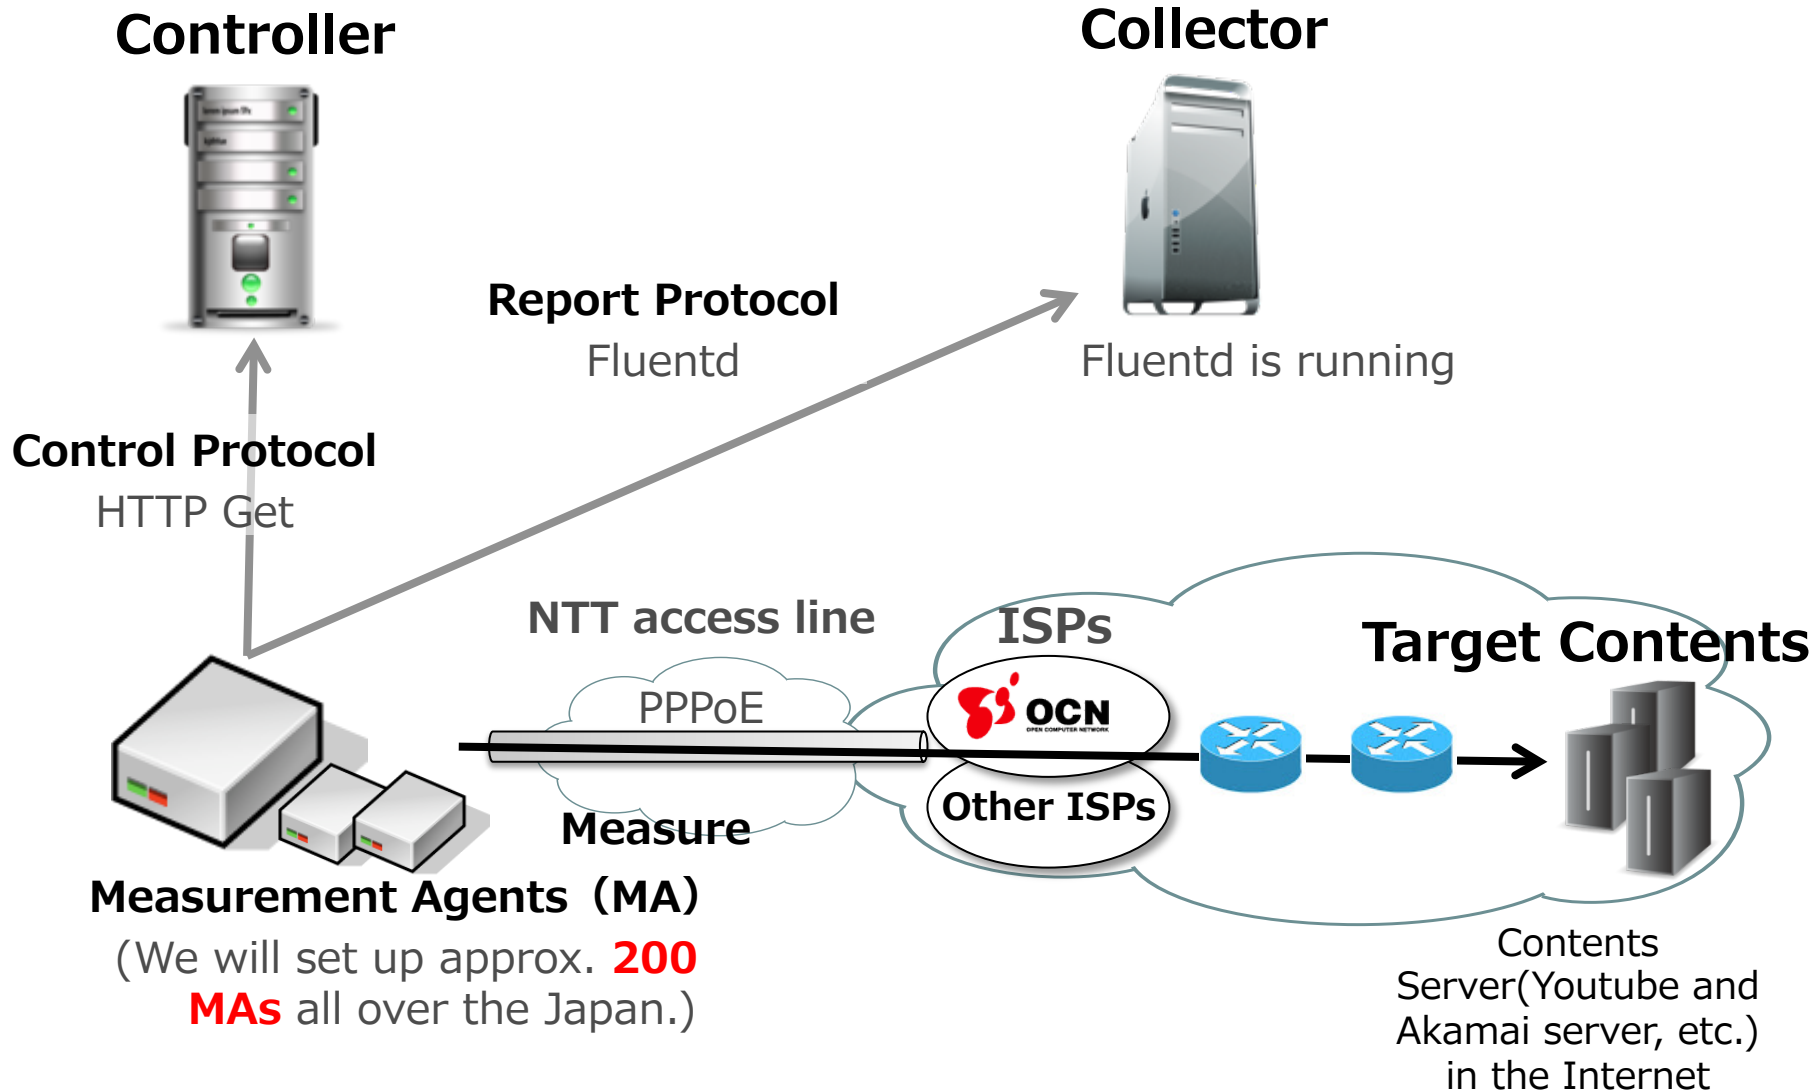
Controller

Collector

Report Protocol
Fluentd

Fluentd is running

Control Protocol
HTTP Get

NTT access line

PPPoE

ISPs

OCN
OPEN COMPUTER NETWORK

Other ISPs

Target Contents

Measure

Measurement Agents（MA）
(We will set up approx. 200 MAs all over the Japan.)

Contents Server(Youtube and Akamai server, etc.) in the Internet